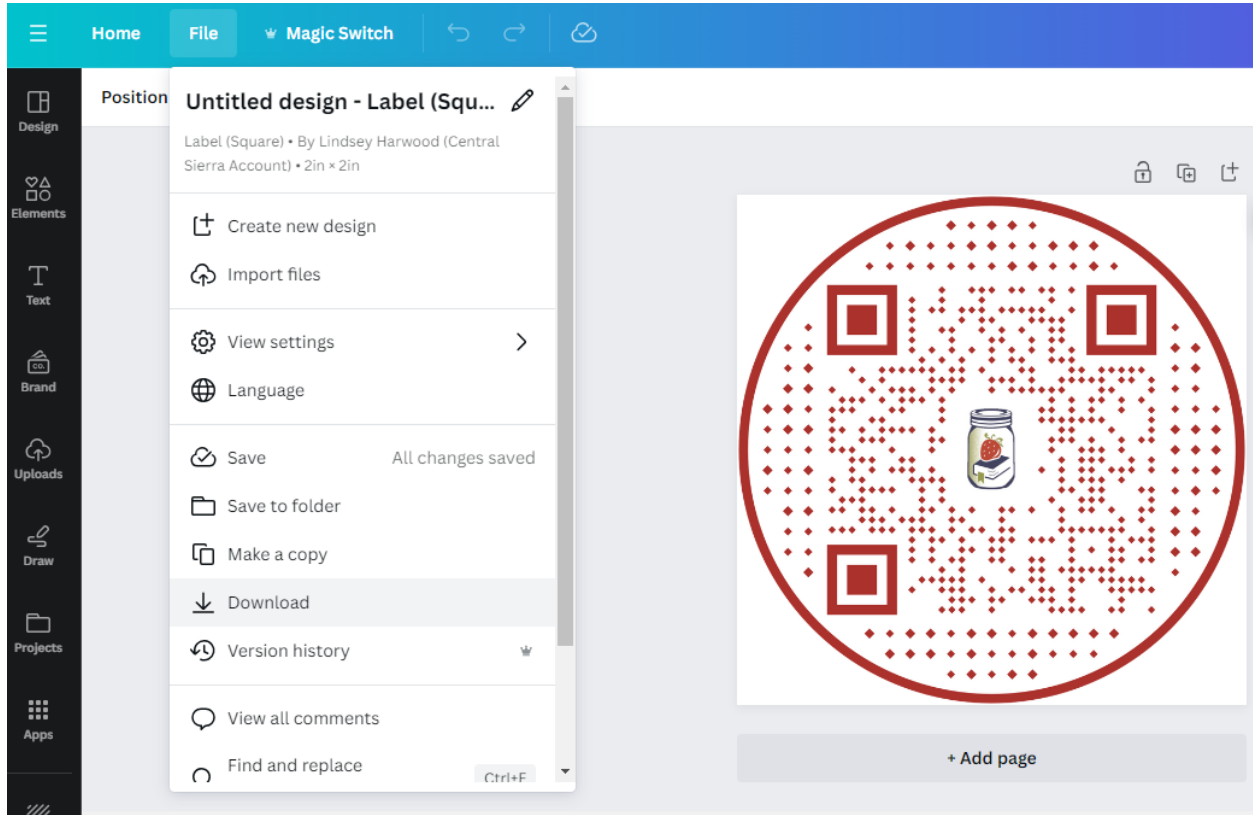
Home File Magic Switch

Design

Elements

Text

Brand

Uploads

Draw

Projects

Apps

Position

Untitled design - Label (Squ...

Label (Square) • By Lindsey Harwood (Central Sierra Account) • 2in × 2in

Create new design

Import files

View settings

Language

Save All changes saved

Save to folder

Make a copy

Download

Version history

View all comments

Find and replace Ctrl+F

+ Add page